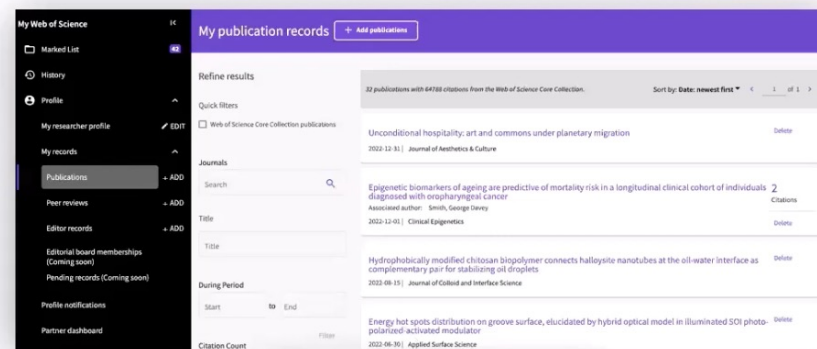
My Web of Science

Marked List 42

History

Profile

My researcher profile EDIT

My records

Publications + ADD

Peer reviews + ADD

Editor records + ADD

Editorial board memberships (Coming soon)

Pending records (Coming soon)

Profile notifications

Partner dashboard

My publication records

+ Add publications

Refine results

Quick filters

Web of Science Core Collection publications

Journals

Search

Title

Title

During Period

Start to End

Filter

Citation Count

32 publications with 64788 citations from the Web of Science Core Collection.

Sort by: Date: newest first 1 of 1

Unconditional hospitality: art and commons under planetary migration

2022-12-31 | Journal of Aesthetics & Culture

Delete

Epigenetic biomarkers of ageing are predictive of mortality risk in a longitudinal clinical cohort of individuals diagnosed with oropharyngeal cancer

Associated author: Smith, George Davey

2022-12-01 | Clinical Epigenetics

2 Citations

Delete

Hydrophobically modified chitosan biopolymer connects halloysite nanotubes at the oil-water interface as complementary pair for stabilizing oil droplets

2022-08-15 | Journal of Colloid and Interface Science

Delete

Energy hot spots distribution on groove surface, elucidated by hybrid optical model in illuminated SOI photo-polarized-activated modulator

2022-06-30 | Applied Surface Science

Delete